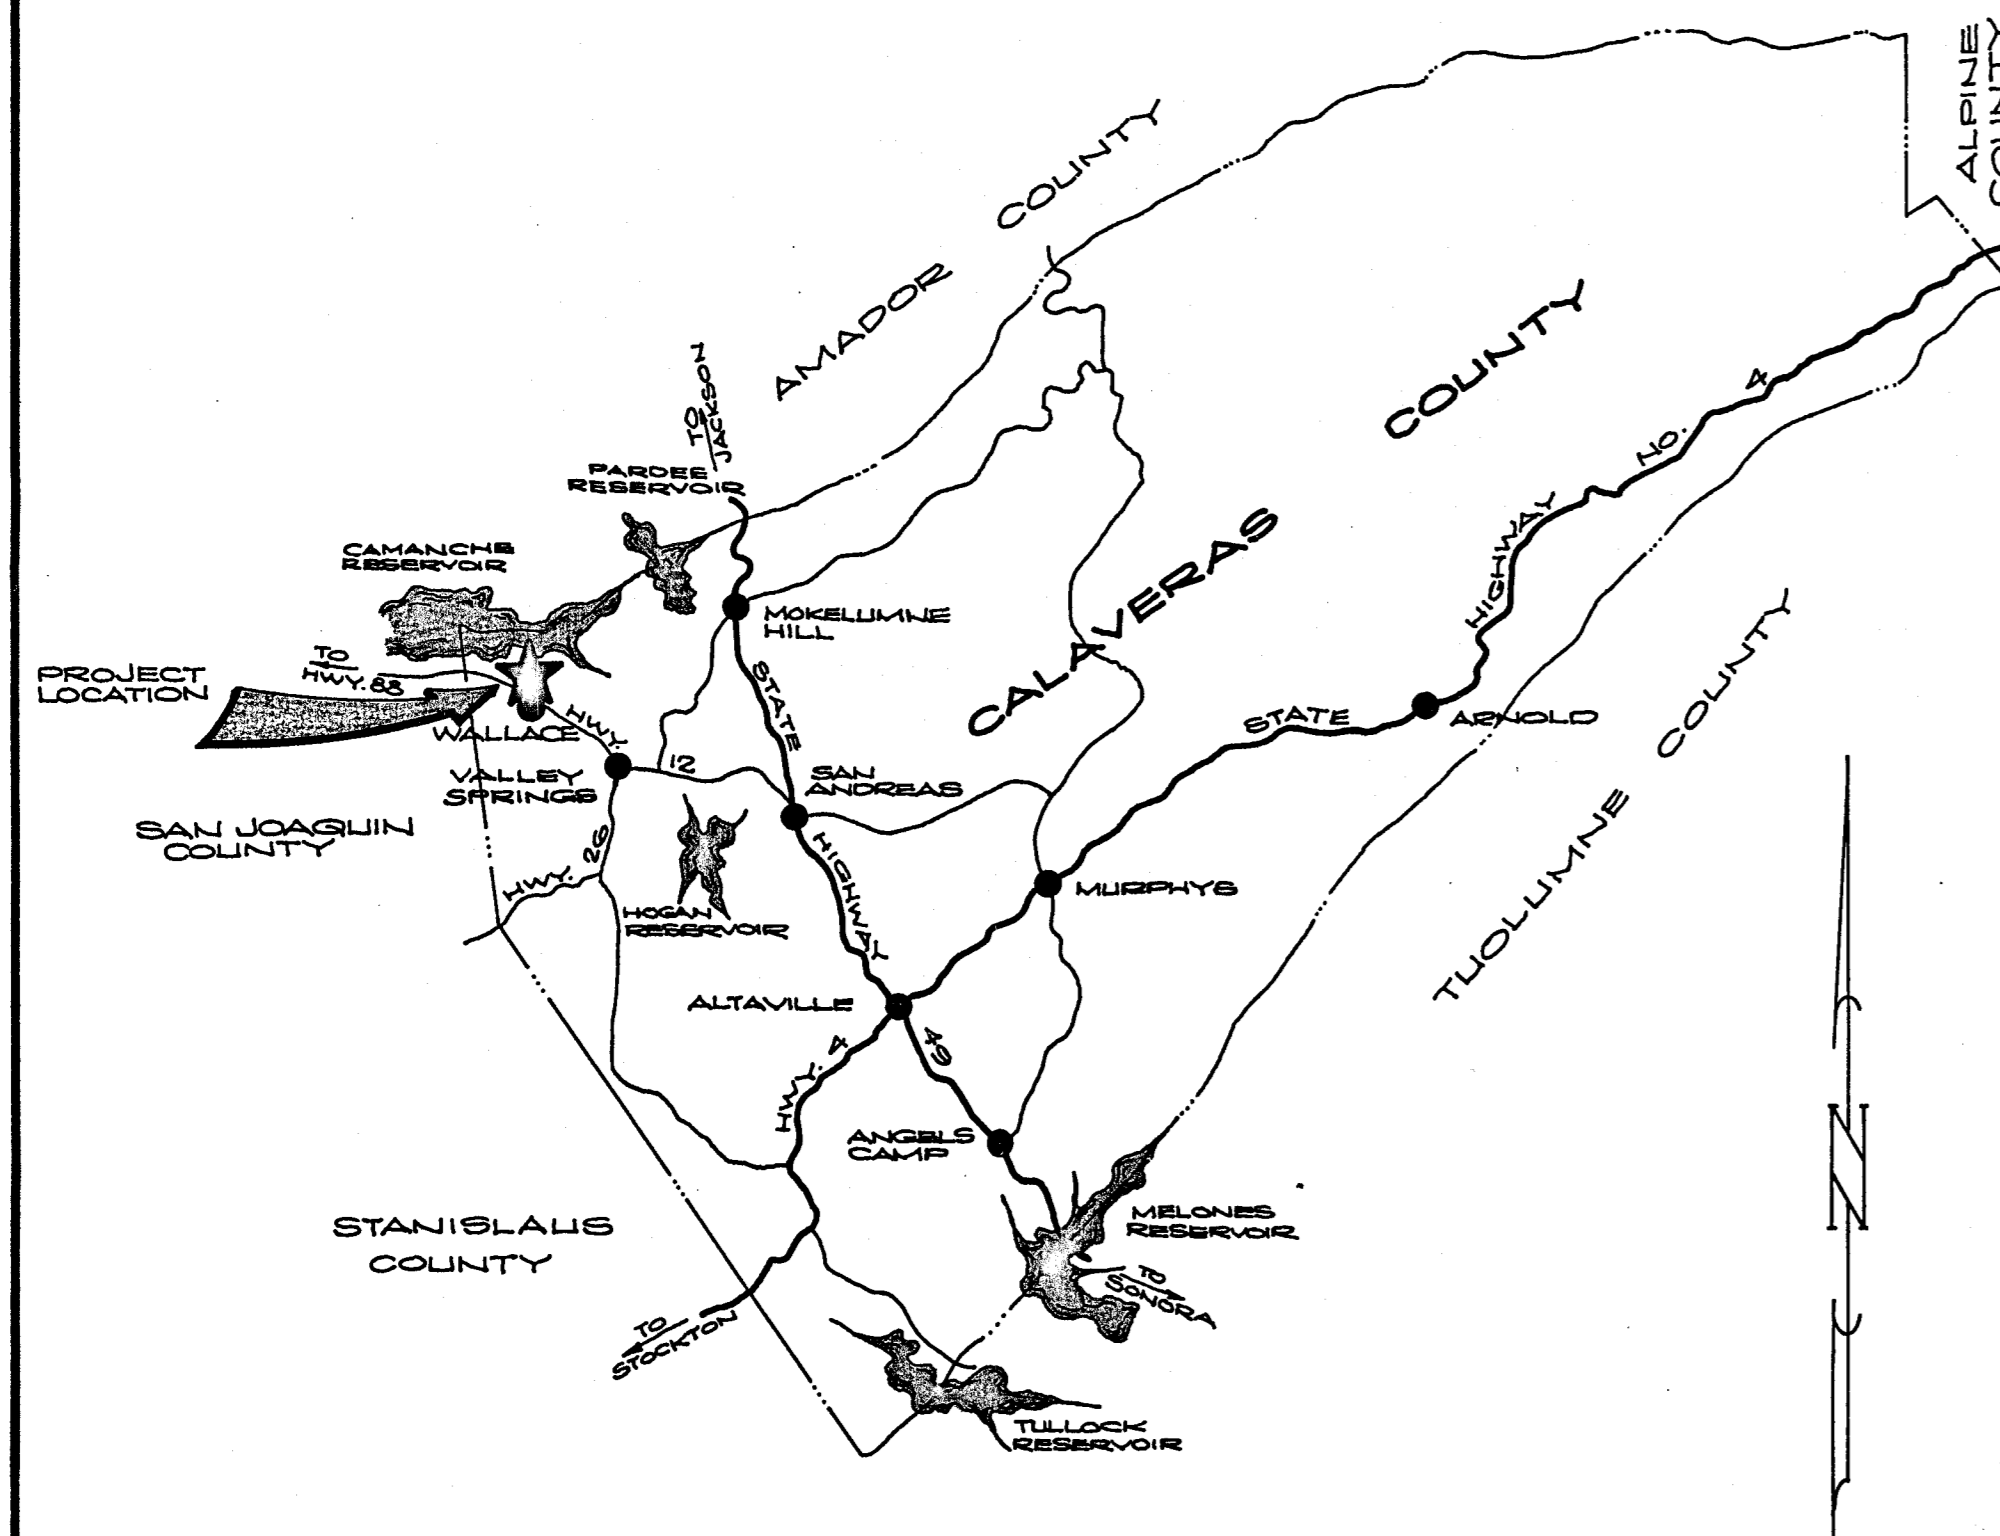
AMADOR COUNTY

ALPINE COUNTY

CALAVERAS COUNTY

TO JACKSON

PARDEE RESERVOIR

CAMANCHE RESERVOIR

MOKELUMNE HILL

PROJECT LOCATION

TO HWY. 88

WALLACE

HWY. 12

VALLEY SPRINGS

SAN ANDREAS

STATE HIGHWAY 49

STATE HIGHWAY NO. 4

ARNOLD

MURPHYS

SAN JOAQUIN COUNTY

HWY. 26

HOGAN RESERVOIR

ALTAVILLE

HWY. 4

ANGELS CAMP

TUOLUMNE COUNTY

MELONES RESERVOIR

TO SONORA

STANISLAUS COUNTY

TO STOCKTON

TULLOCK RESERVOIR

N